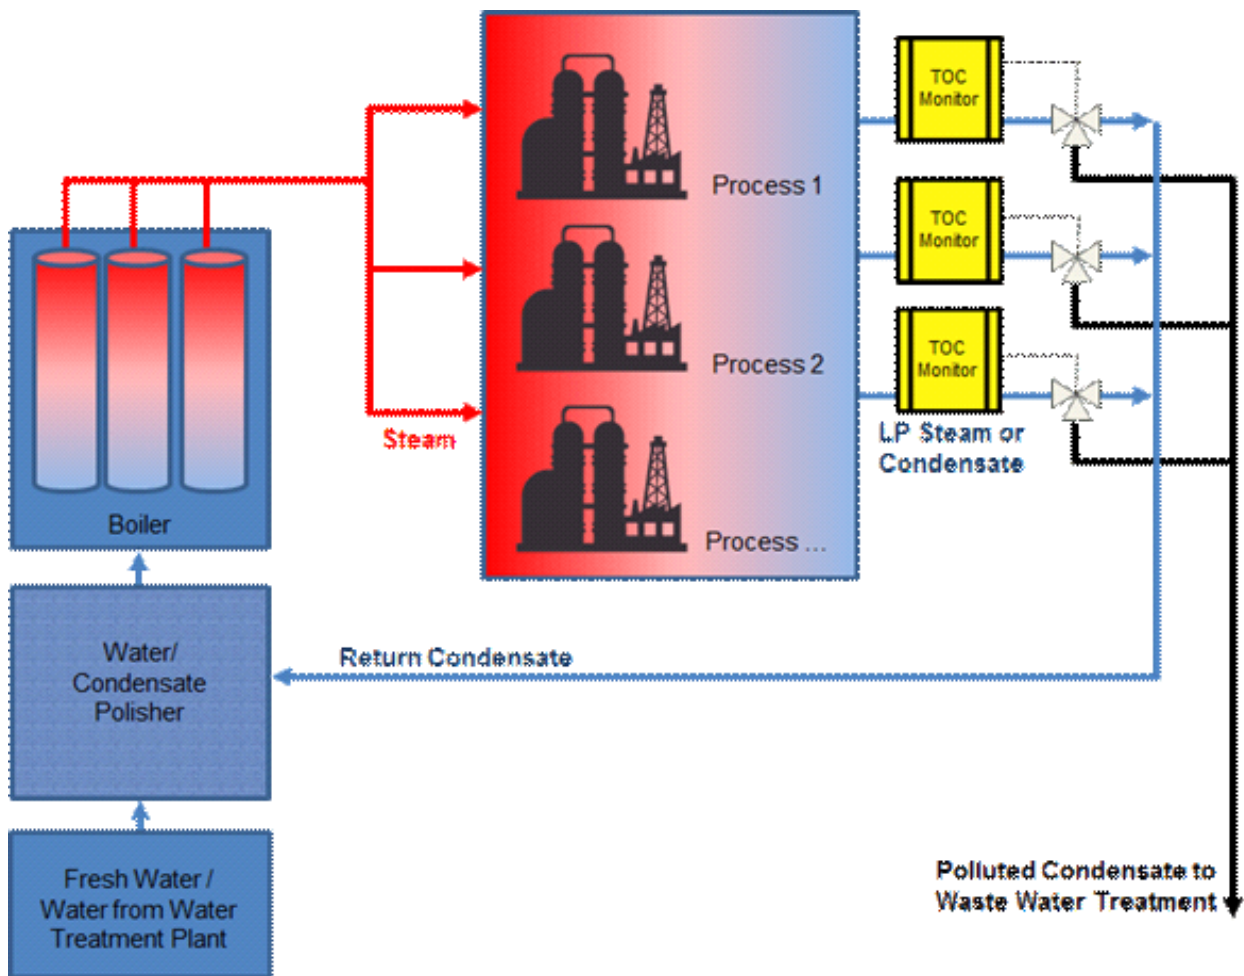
Boiler

Steam

Process 1

Process 2

Process ...

TOC Monitor

TOC Monitor

TOC Monitor

LP Steam or Condensate

Water/ Condensate Polisher

Return Condensate

Fresh Water / Water from Water Treatment Plant

Polluted Condensate to Waste Water Treatment